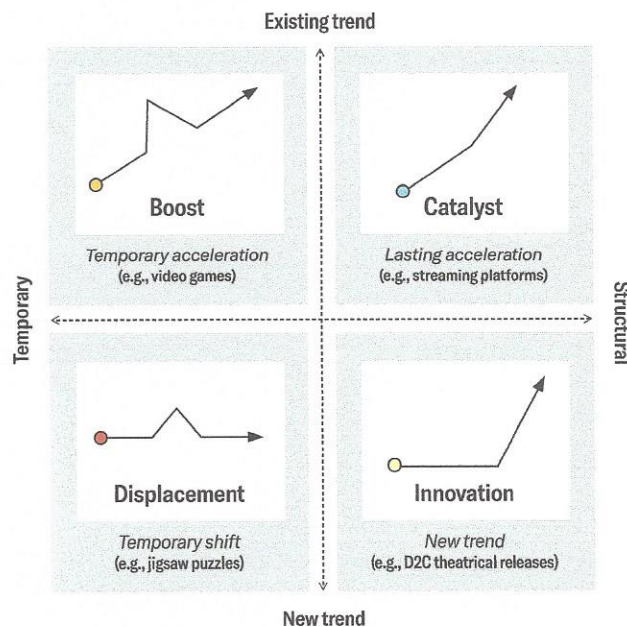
Existing trend

Temporary

Structural

Boost

Temporary acceleration
(e.g., video games)

Catalyst

Lasting acceleration
(e.g., streaming platforms)

Displacement

Temporary shift
(e.g., jigsaw puzzles)

Innovation

New trend
(e.g., D2C theatrical releases)

New trend